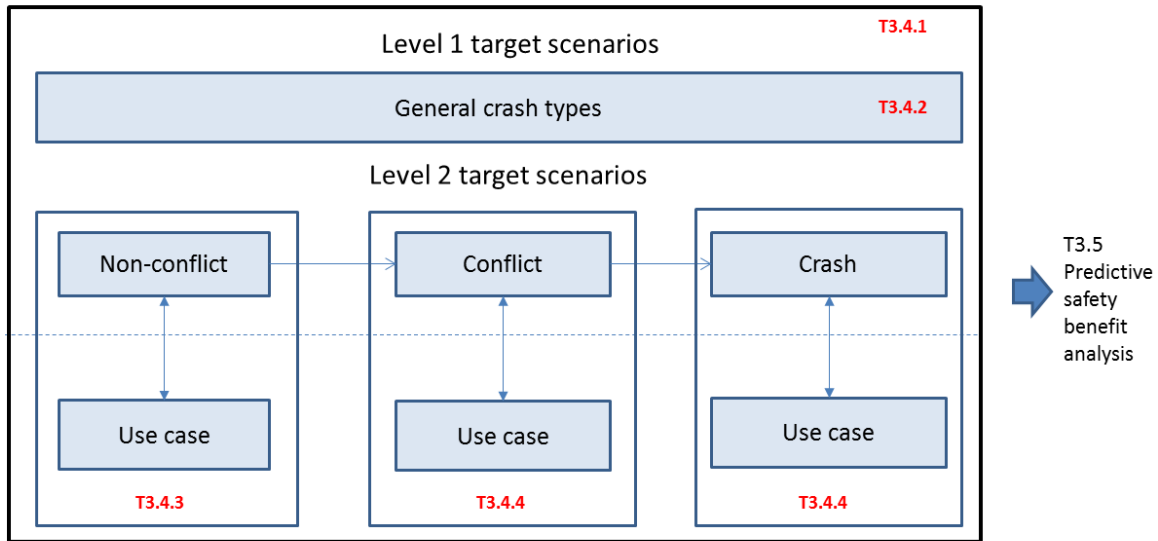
Level 1 target scenarios
T3.4.1

General crash types
T3.4.2

Level 2 target scenarios

Non-conflict

Use case

T3.4.3

Conflict

Use case

T3.4.4

Crash

Use case

T3.4.4

T3.5 Predictive safety benefit analysis